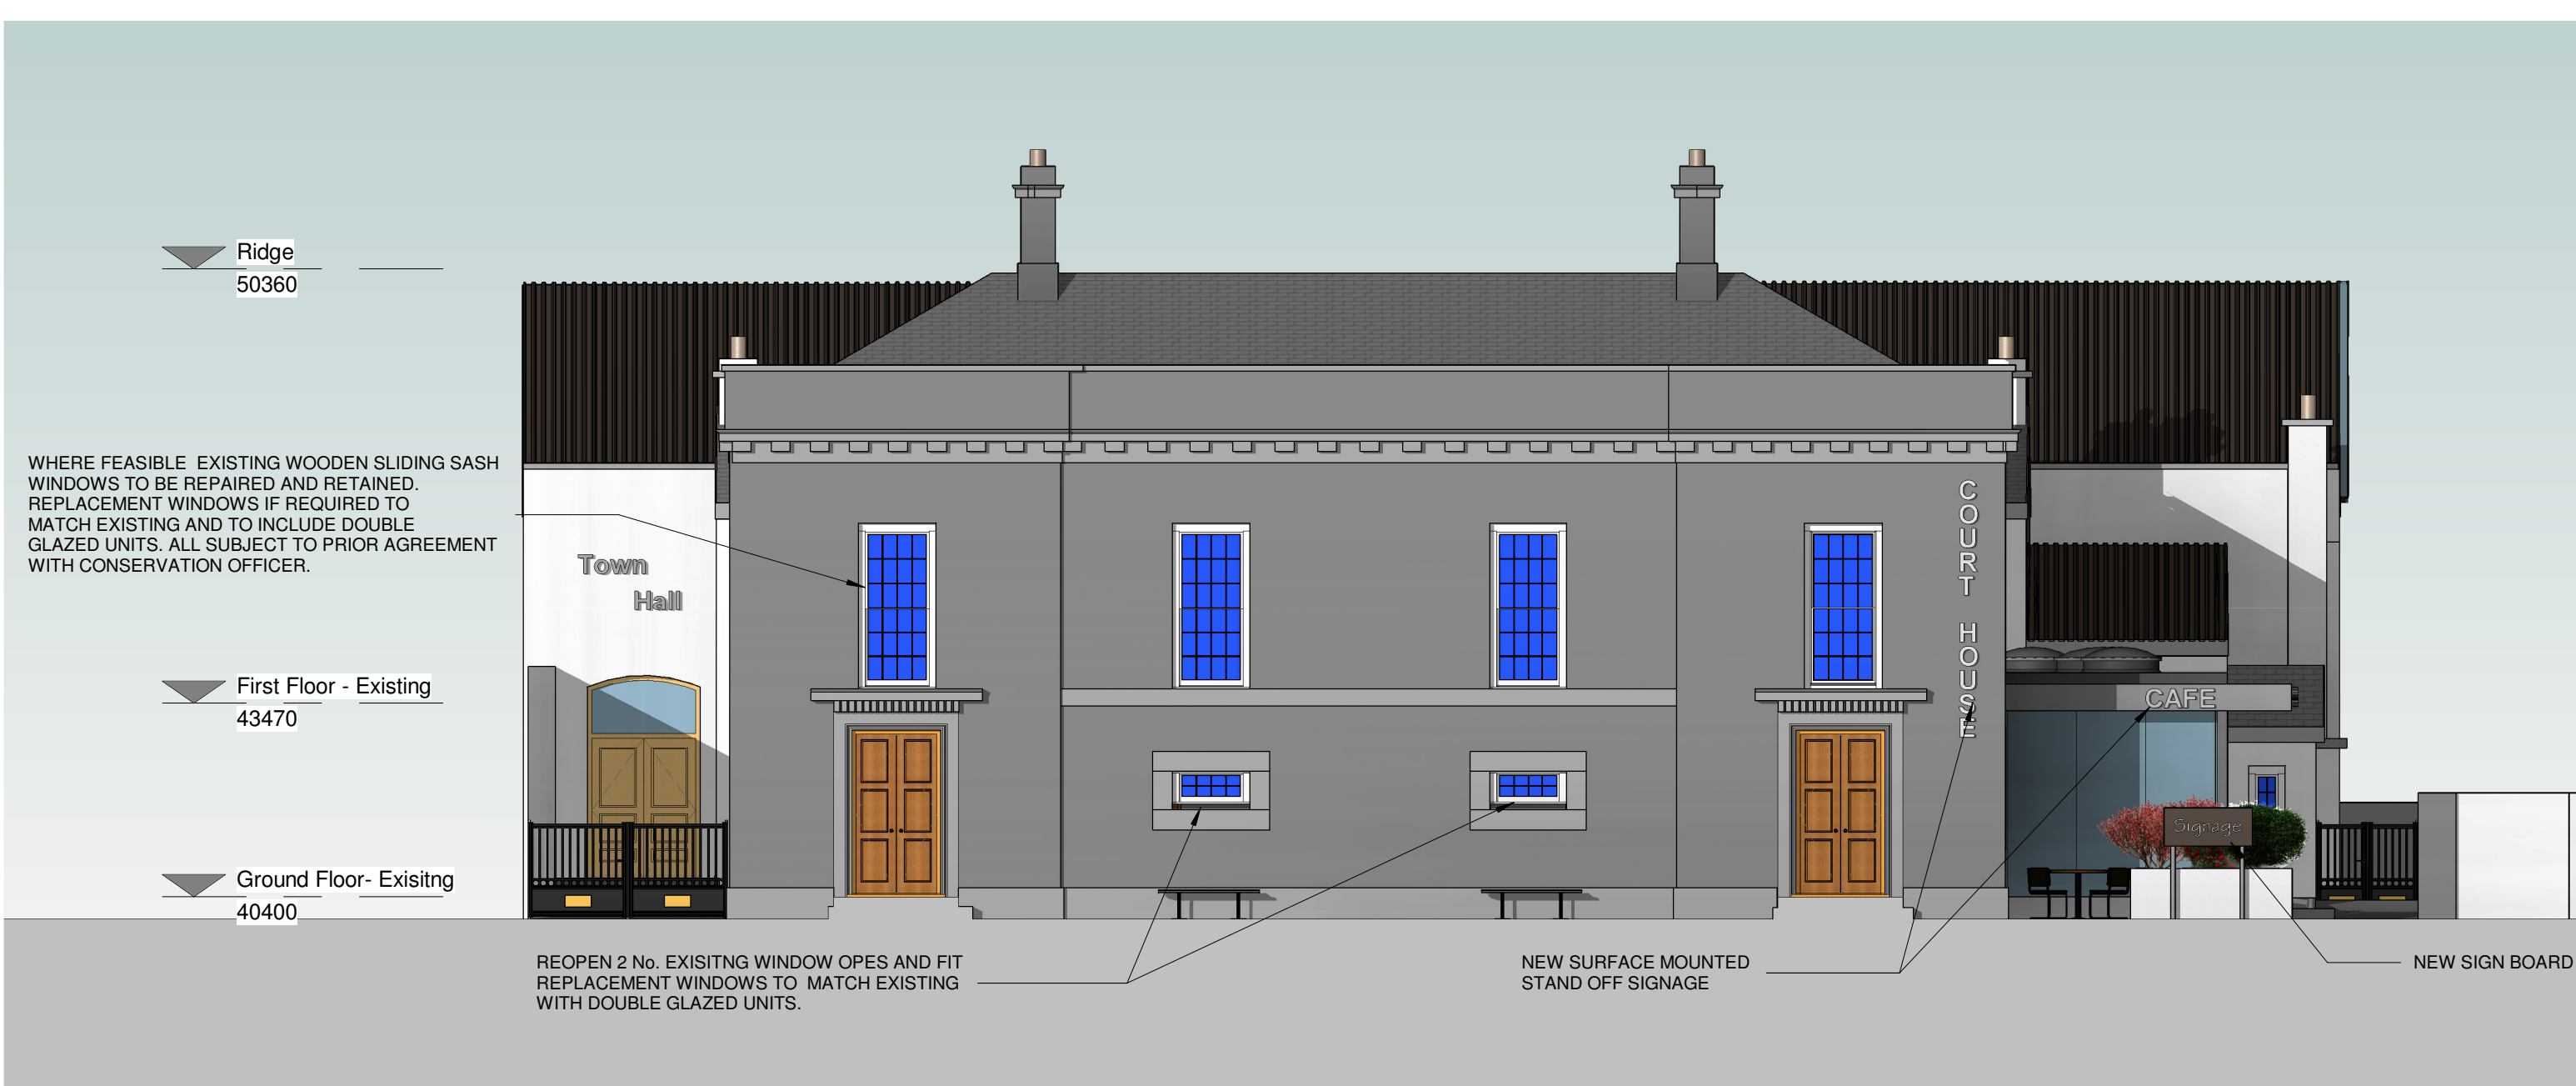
Ridge
50360

WHERE FEASIBLE EXISTING WOODEN SLIDING SASH WINDOWS TO BE REPAIRED AND RETAINED. REPLACEMENT WINDOWS IF REQUIRED TO MATCH EXISTING AND TO INCLUDE DOUBLE GLAZED UNITS. ALL SUBJECT TO PRIOR AGREEMENT WITH CONSERVATION OFFICER.

Town Hall

COURT HOUSE

CAFE

Signage

First Floor - Existing
43470

Ground Floor- Exisitng
40400

REOPEN 2 No. EXISITNG WINDOW OPES AND FIT REPLACEMENT WINDOWS TO MATCH EXISTING WITH DOUBLE GLAZED UNITS.

NEW SURFACE MOUNTED STAND OFF SIGNAGE

NEW SIGN BOARD